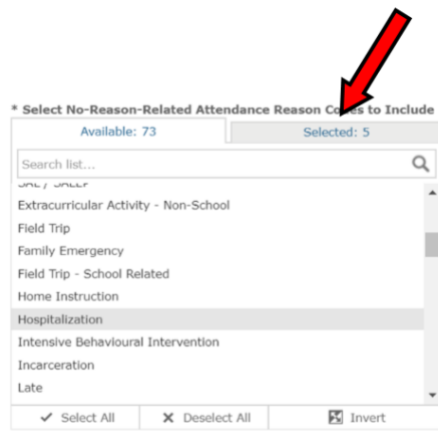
* Select No-Reason-Related Attendance Reason Co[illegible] to Include

Available: 73

Selected: 5

Search list...

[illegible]

Extracurricular Activity - Non-School

Field Trip

Family Emergency

Field Trip - School Related

Home Instruction

Hospitalization

Intensive Behavioural Intervention

Incarceration

Late

✔ Select All

✖ Deselect All

Invert